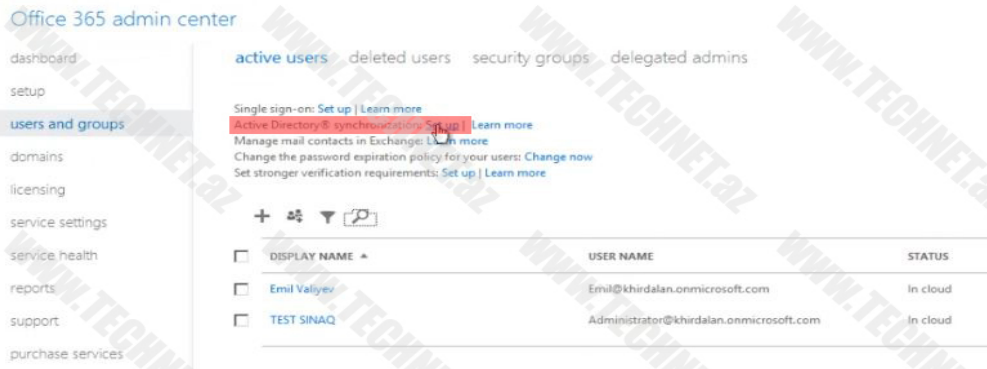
Office 365 admin center

dashboard
setup
users and groups
domains
licensing
service settings
service health
reports
support
purchase services

active users deleted users security groups delegated admins

Single sign-on: Set up | Learn more
Active Directory® synchronization: Set up | Learn more
Manage mail contacts in Exchange: Learn more
Change the password expiration policy for your users: Change now
Set stronger verification requirements: Set up | Learn more

| | DISPLAY NAME ▲ | USER NAME | STATUS |
|---|---|---|---|
| | Emil Valiyev | Emil@khirdalan.onmicrosoft.com | In cloud |
| | TEST SINAQ | Administrator@khirdalan.onmicrosoft.com | In cloud |

WWW.TECHNET.AZ